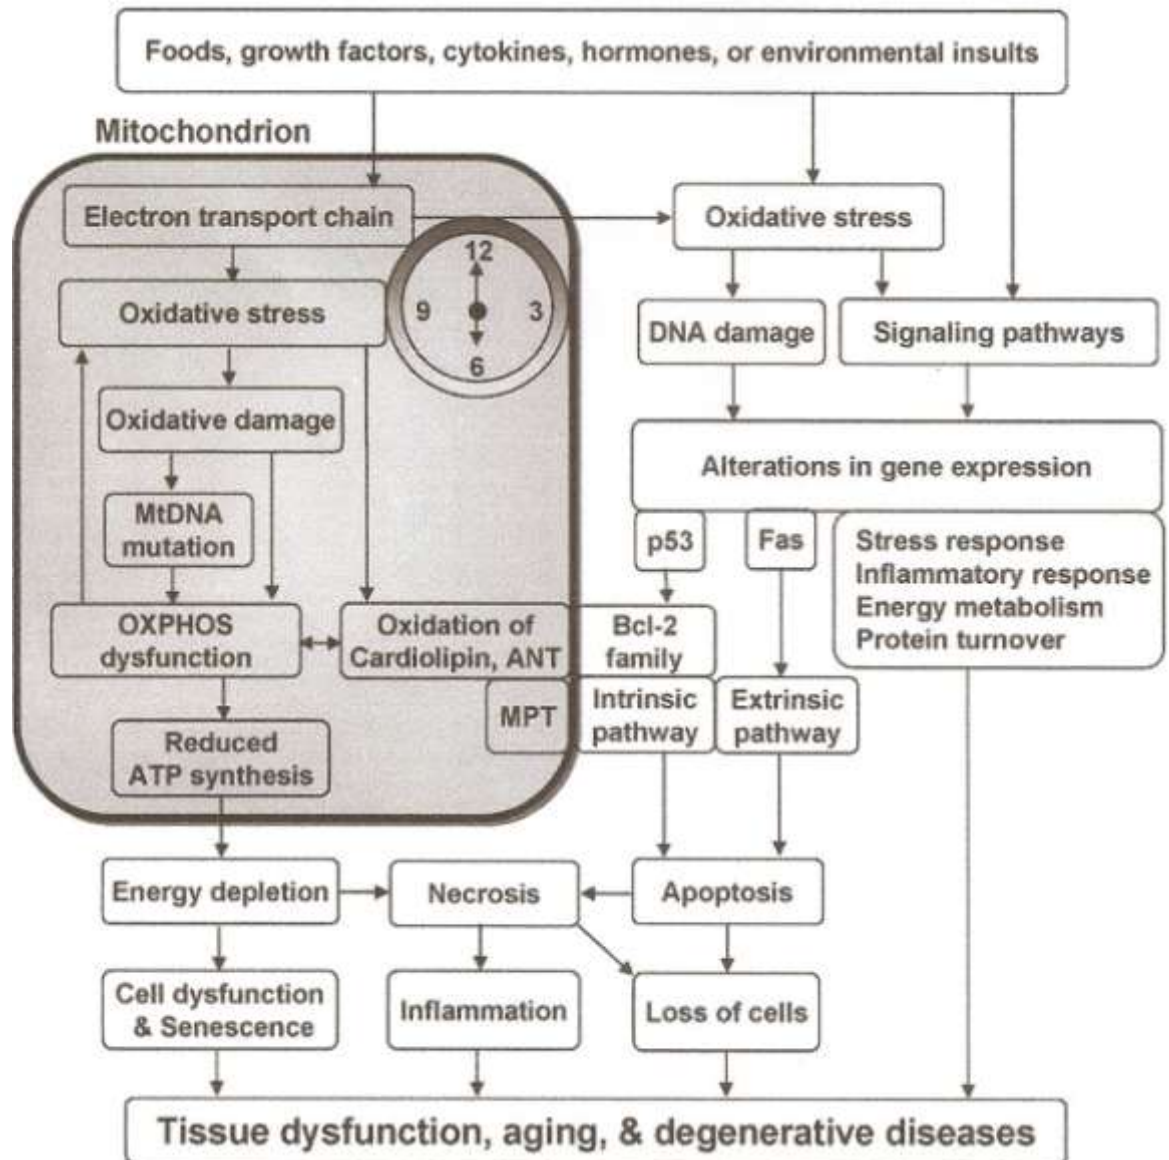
Foods, growth factors, cytokines, hormones, or environmental insults

Mitochondrion

Electron transport chain

12
9
3
6

Oxidative stress

Oxidative damage

MtDNA mutation

OXPHOS dysfunction

Oxidation of Cardiolipin, ANT

Reduced ATP synthesis

MPT

Oxidative stress

DNA damage

Signaling pathways

Alterations in gene expression

p53

Fas

Stress response
Inflammatory response
Energy metabolism
Protein turnover

Bcl-2 family

Intrinsic pathway

Extrinsic pathway

Energy depletion

Necrosis

Apoptosis

Cell dysfunction & Senescence

Inflammation

Loss of cells

Tissue dysfunction, aging, & degenerative diseases